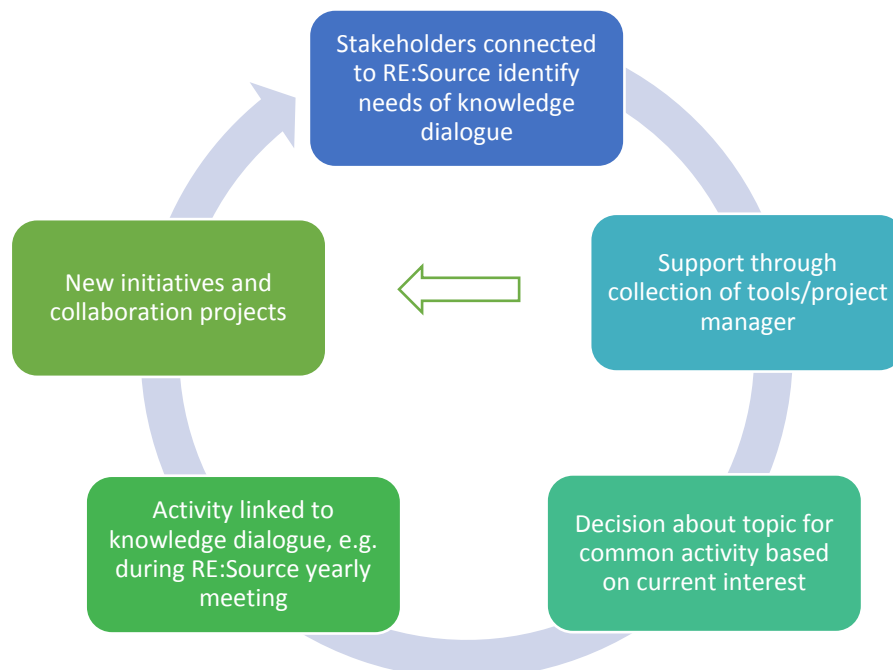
Stakeholders connected to RE:Source identify needs of knowledge dialogue

Support through collection of tools/project manager

Decision about topic for common activity based on current interest

Activity linked to knowledge dialogue, e.g. during RE:Source yearly meeting

New initiatives and collaboration projects